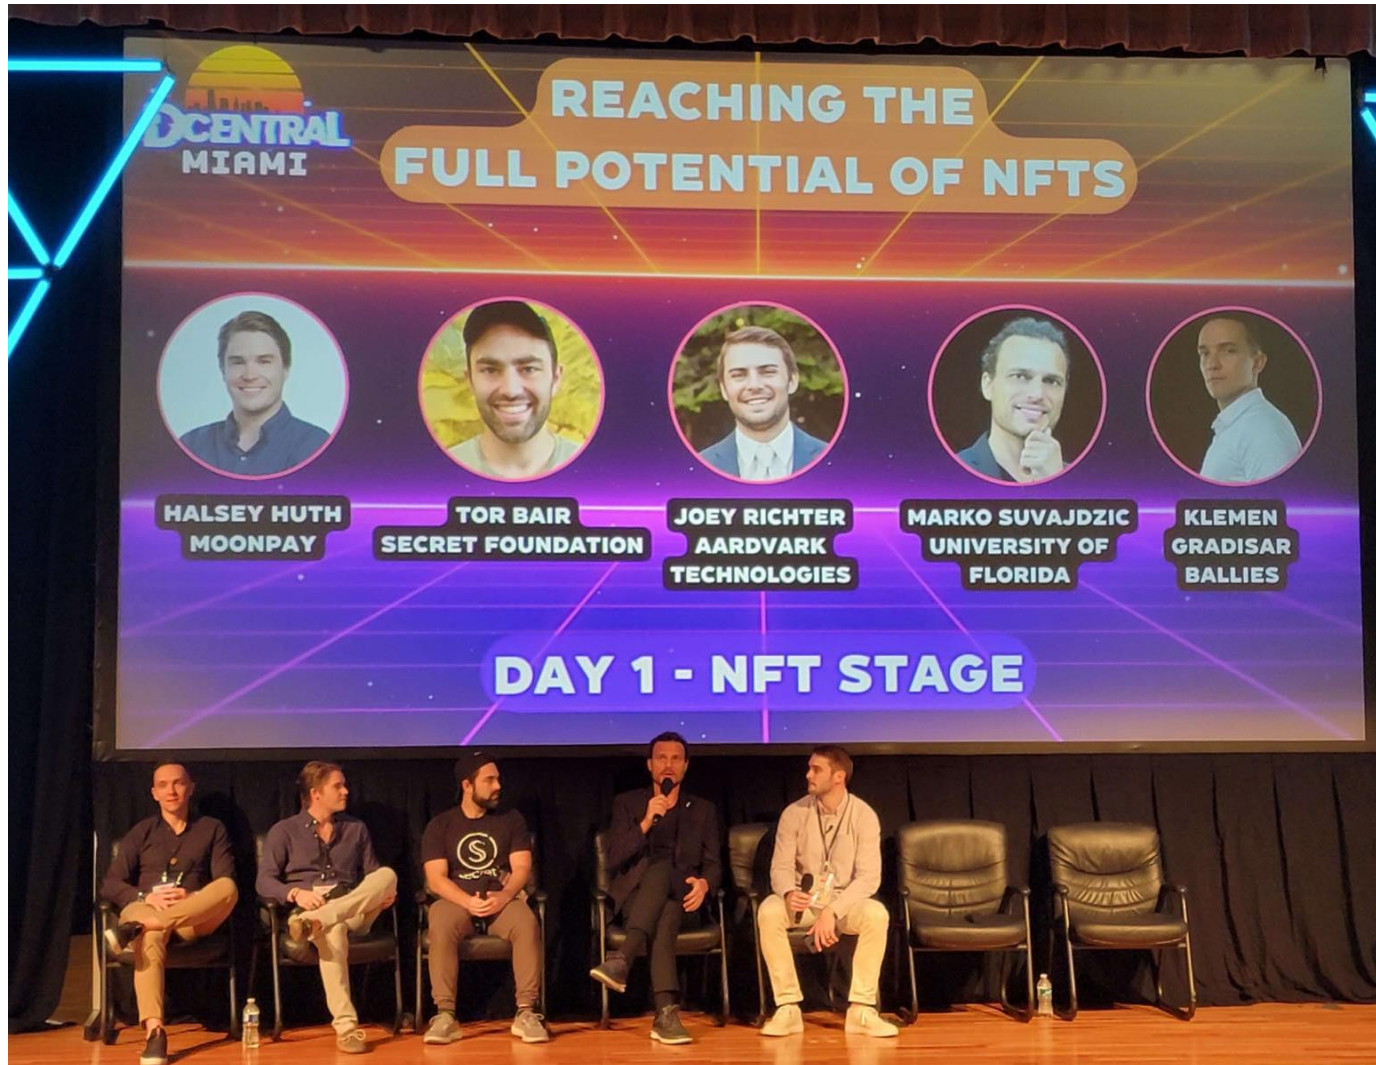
DCENTRAL
MIAMI

REACHING THE FULL POTENTIAL OF NFTS

HALSEY HUTH
MOONPAY

TOR BAIR
SECRET FOUNDATION

JOEY RICHTER
AARDVARK TECHNOLOGIES

MARKO SUVAJDZIC
UNIVERSITY OF FLORIDA

KLEMEN GRADISAR
BALLIES

DAY 1 - NFT STAGE

secret